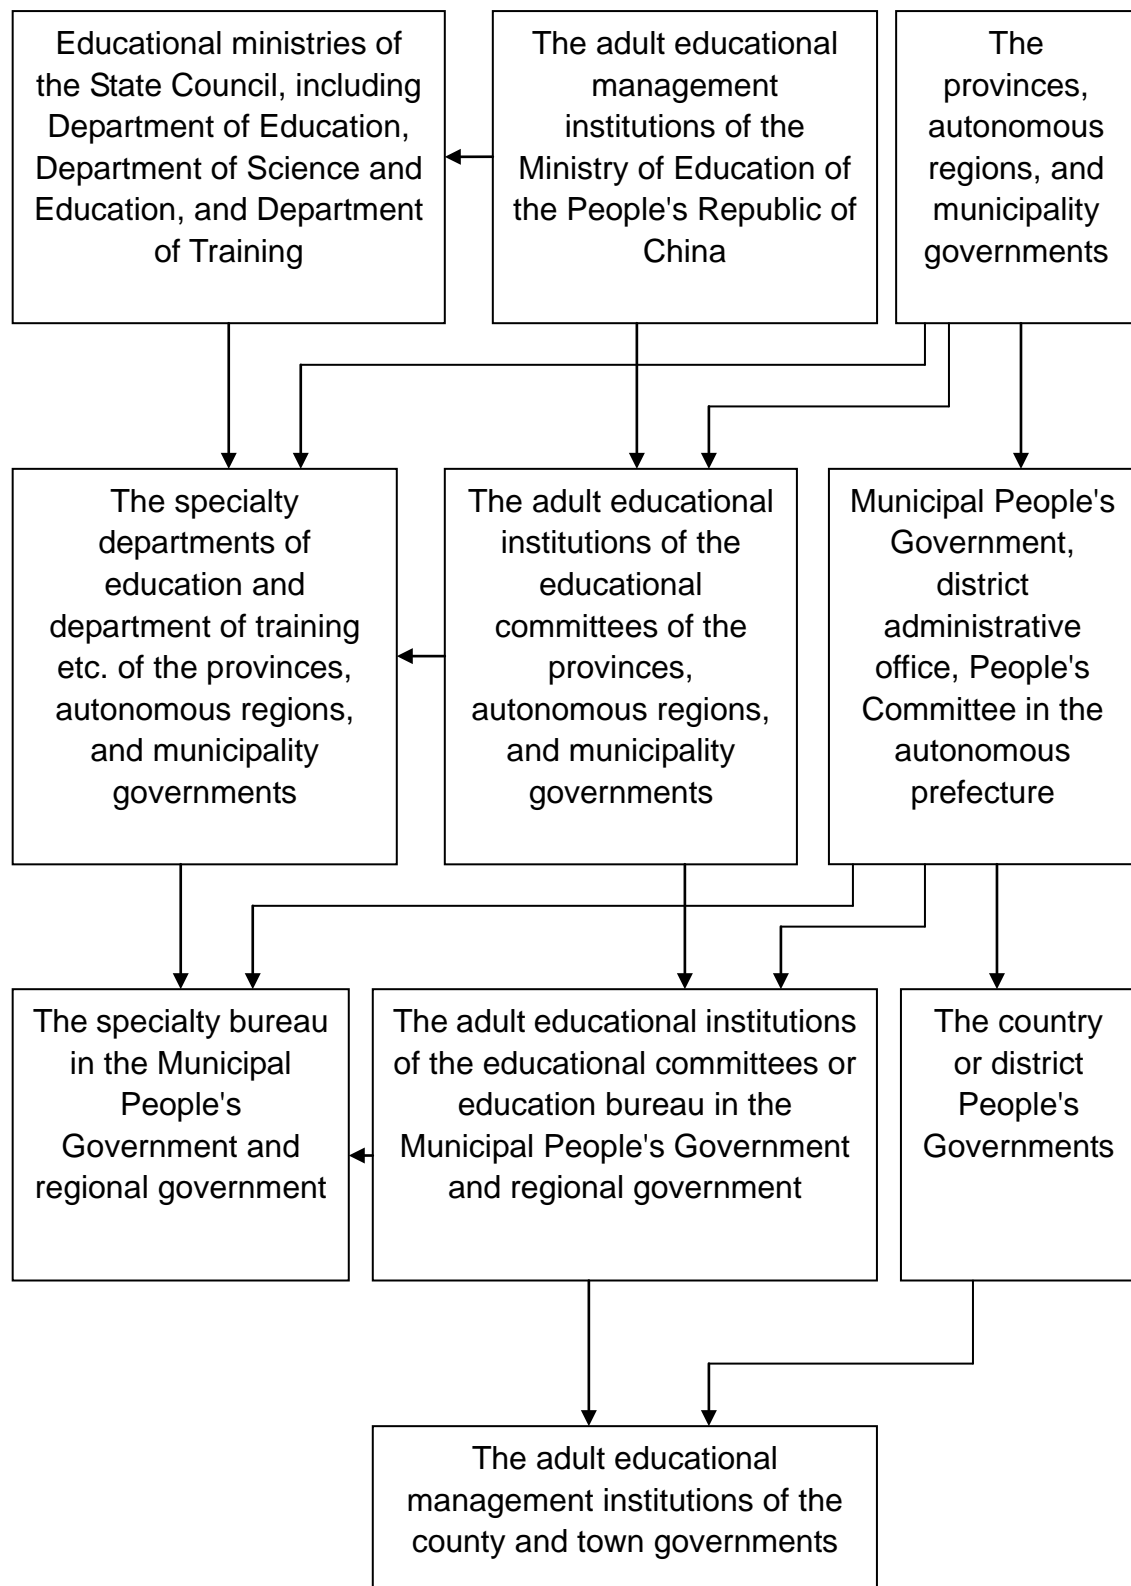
Educational ministries of the State Council, including Department of Education, Department of Science and Education, and Department of Training

The adult educational management institutions of the Ministry of Education of the People's Republic of China

The provinces, autonomous regions, and municipality governments

The specialty departments of education and department of training etc. of the provinces, autonomous regions, and municipality governments

The adult educational institutions of the educational committees of the provinces, autonomous regions, and municipality governments

Municipal People's Government, district administrative office, People's Committee in the autonomous prefecture

The specialty bureau in the Municipal People's Government and regional government

The adult educational institutions of the educational committees or education bureau in the Municipal People's Government and regional government

The country or district People's Governments

The adult educational management institutions of the county and town governments